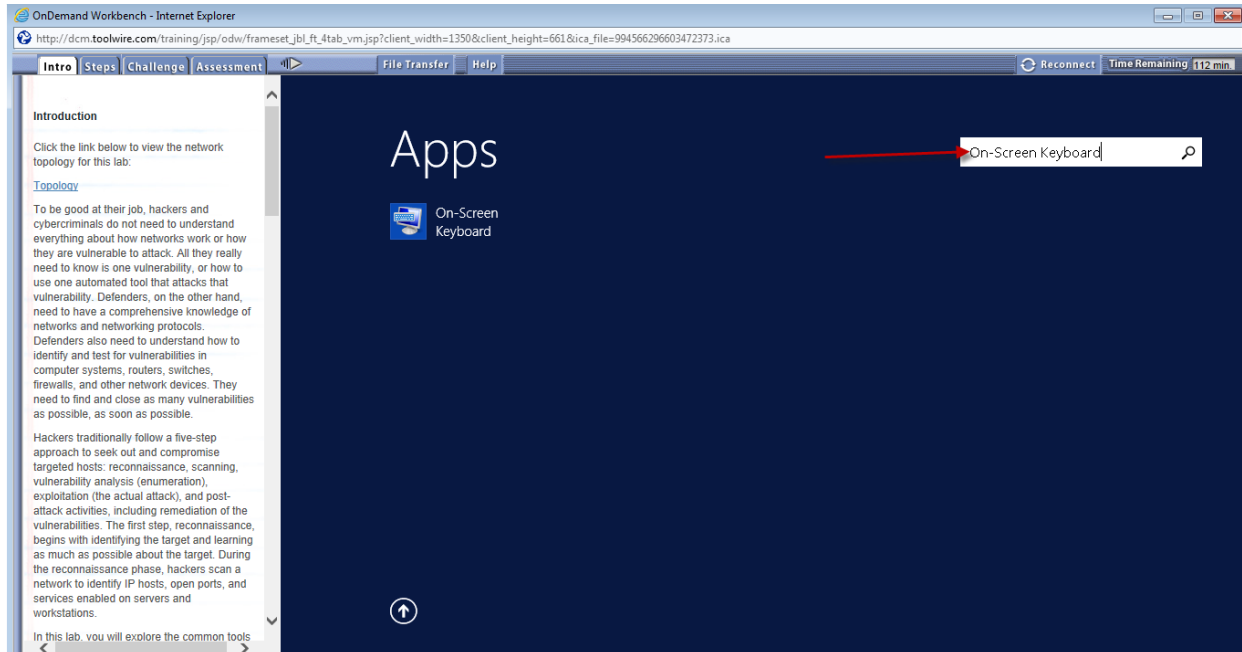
OnDemand Workbench - Internet Explorer

http://dcm.toolwire.com/training/jsp/odw/frameset_jbl_ft_4tab_vm.jsp?client_width=1350&client_height=661&ica_file=994566296603472373.ica

Intro Steps Challenge Assessment

File Transfer Help

Reconnect Time Remaining 112 min.

Introduction

Click the link below to view the network topology for this lab:

Topology

To be good at their job, hackers and cybercriminals do not need to understand everything about how networks work or how they are vulnerable to attack. All they really need to know is one vulnerability, or how to use one automated tool that attacks that vulnerability. Defenders, on the other hand, need to have a comprehensive knowledge of networks and networking protocols. Defenders also need to understand how to identify and test for vulnerabilities in computer systems, routers, switches, firewalls, and other network devices. They need to find and close as many vulnerabilities as possible, as soon as possible.

Hackers traditionally follow a five-step approach to seek out and compromise targeted hosts: reconnaissance, scanning, vulnerability analysis (enumeration), exploitation (the actual attack), and post-attack activities, including remediation of the vulnerabilities. The first step, reconnaissance, begins with identifying the target and learning as much as possible about the target. During the reconnaissance phase, hackers scan a network to identify IP hosts, open ports, and services enabled on servers and workstations.

In this lab, you will explore the common tools

Apps

On-Screen Keyboard

On-Screen Keyboard